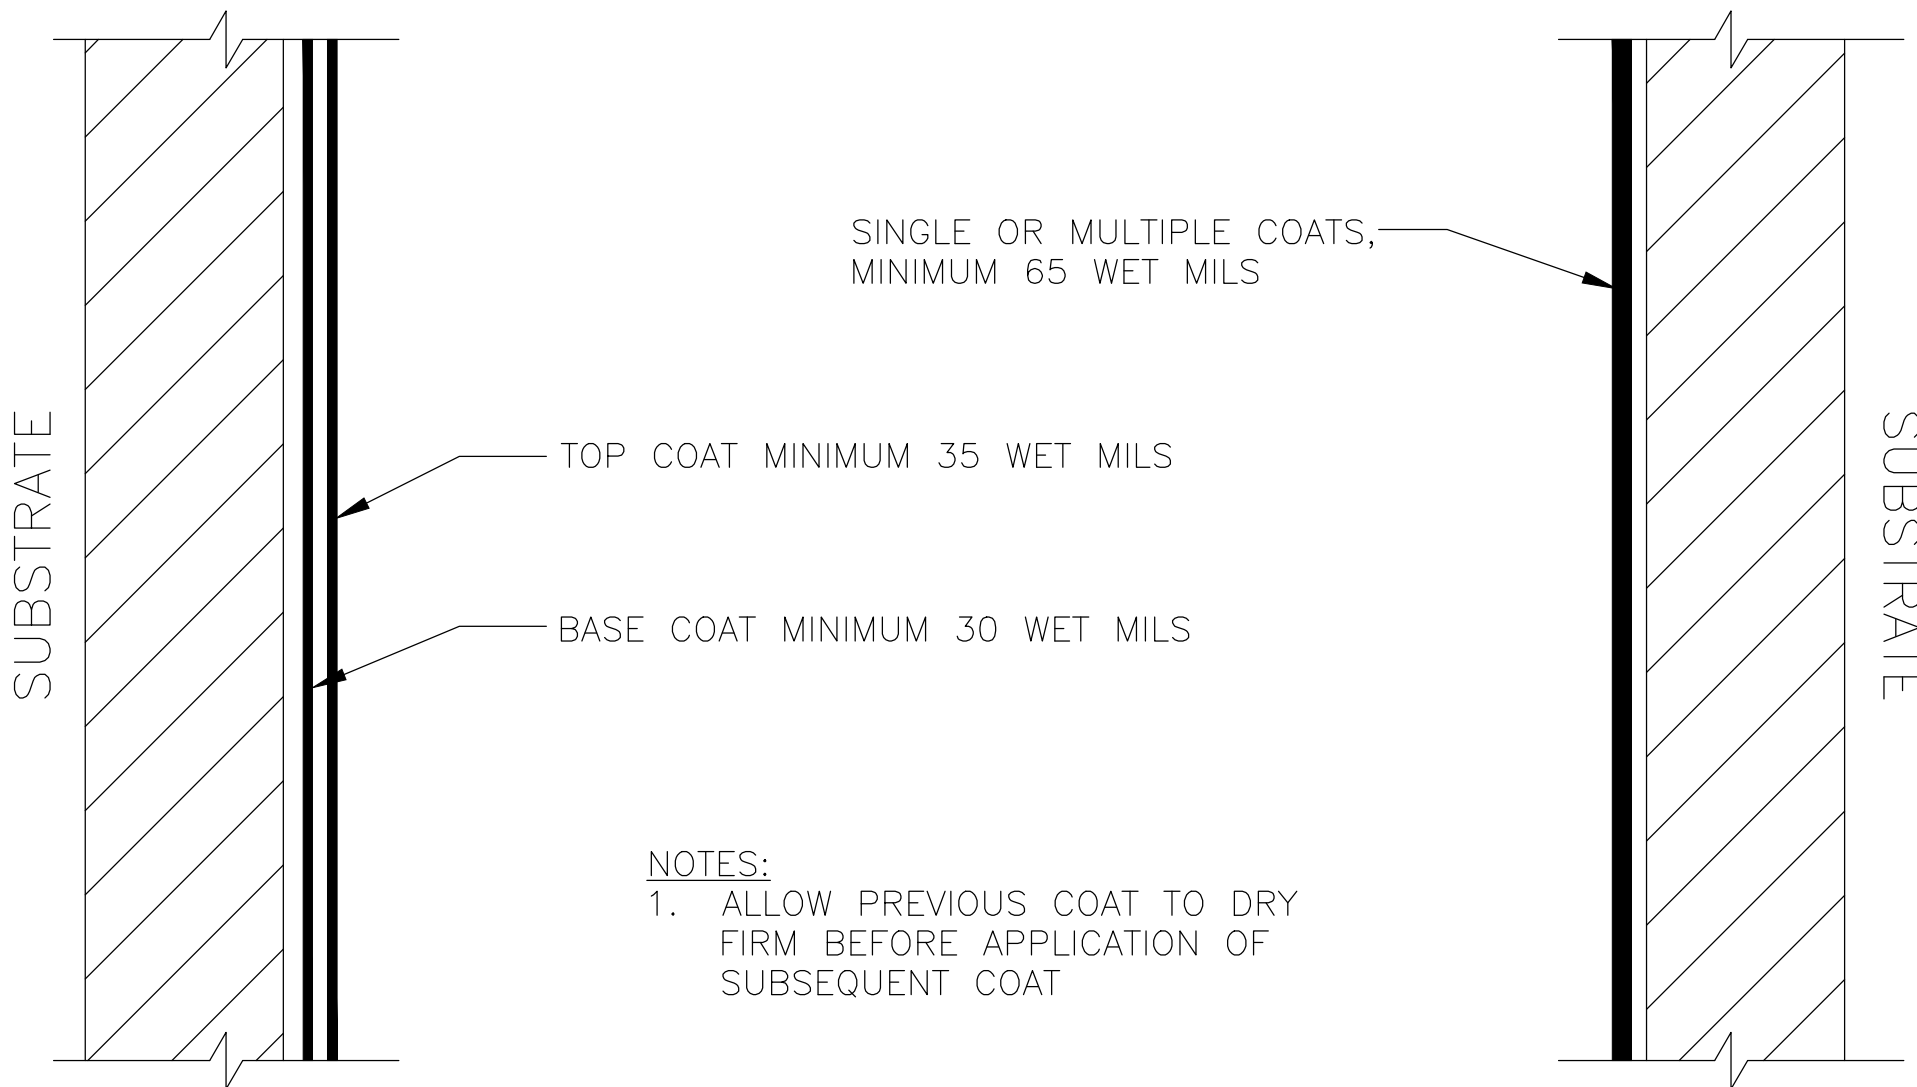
SUBSTRATE

SINGLE OR MULTIPLE COATS, MINIMUM 65 WET MILS

TOP COAT MINIMUM 35 WET MILS

BASE COAT MINIMUM 30 WET MILS

SUBSTRATE

NOTES:
1. ALLOW PREVIOUS COAT TO DRY FIRM BEFORE APPLICATION OF SUBSEQUENT COAT